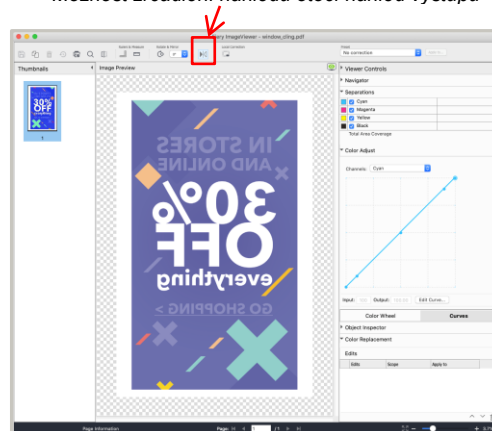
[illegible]

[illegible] ImageViewer - window_cling.pdf

Zoom & Rotate

Mirror & Flip

Color Correction

No correction

Thumbnails

Image Preview

30% OFF

1

IN STORES AND ONLINE

30% OFF

everything

GO SHOPPING >

Viewer Controls

Navigator

Separations

Cyan

Magenta

Yellow

Black

Total Area Coverage

Color Adjust

Channels: Cyan

Input:

Output:

Edit Curve...

Color Wheel

Curves

Object Inspector

Color Replacement

Edits

Edits

Scope

Apply to

Page Information

Page: 1 / 1